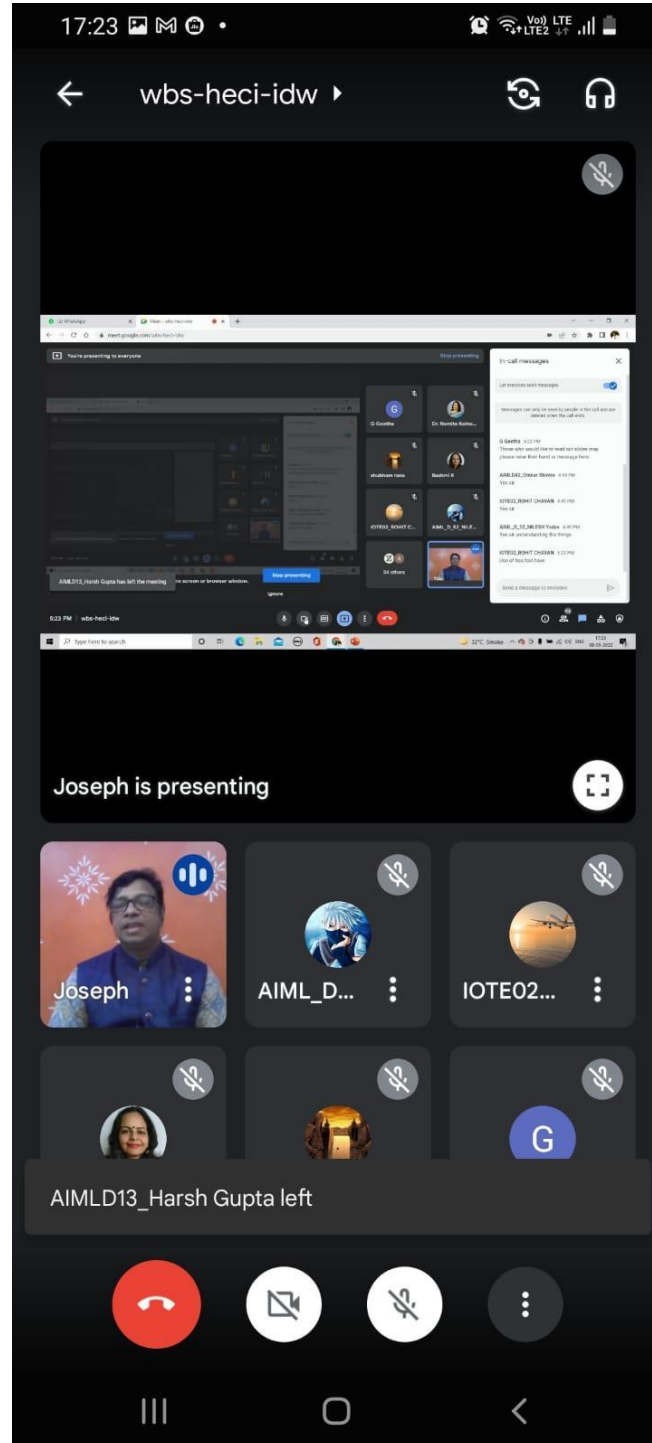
17:23

Vo) LTE LTE2

wbs-heci-idw

You're presenting to everyone

Stop presenting

In-call messages

Let everyone send messages

Messages can only be seen by people in the call and are deleted when the call ends.

G Geetha 5:22 PM
Those who would like to read out slokas may please raise their hand or message here.

AIML D42_Omkar Shinde 4:43 PM
Yes sir

IOTE02_ROHIT CHAVAN 4:40 PM
Yes sir

AIML_D_52_NILESH Yadav 4:40 PM
Yes sir understanding the things

IOTE02_ROHIT CHAVAN 5:23 PM
Use of has had have

Send a message to everyone

G Geetha

Dr. Namita Kulka...

shubham rana

Rashmi B

IOTE02_ROHIT C...

AIML_D_52_NI...

34 others

AIMLD13_Harsh Gupta has left the meeting

Stop presenting

Ignore

5:23 PM | wbs-heci-idw

Type here to search

32°C Smoke

Joseph is presenting

Joseph

AIML_D...

IOTE02...

G

AIMLD13_Harsh Gupta left